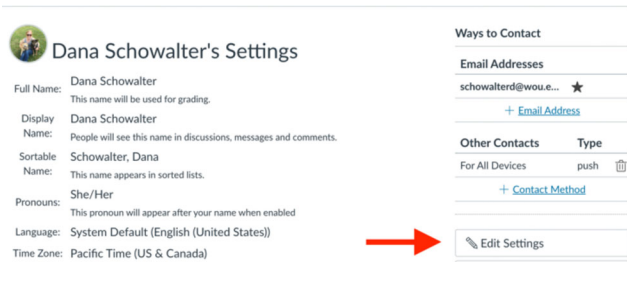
Dana Schowalter's Settings

Full Name: Dana Schowalter
This name will be used for grading.

Display Name: Dana Schowalter
People will see this name in discussions, messages and comments.

Sortable Name: Schowalter, Dana
This name appears in sorted lists.

Pronouns: She/Her
This pronoun will appear after your name when enabled

Language: System Default (English (United States))

Time Zone: Pacific Time (US & Canada)

Ways to Contact

Email Addresses

schowalterd@wou.e...

+ Email Address

| Other Contacts | Type |
|---|---|
| For All Devices | push |

+ Contact Method

Edit Settings